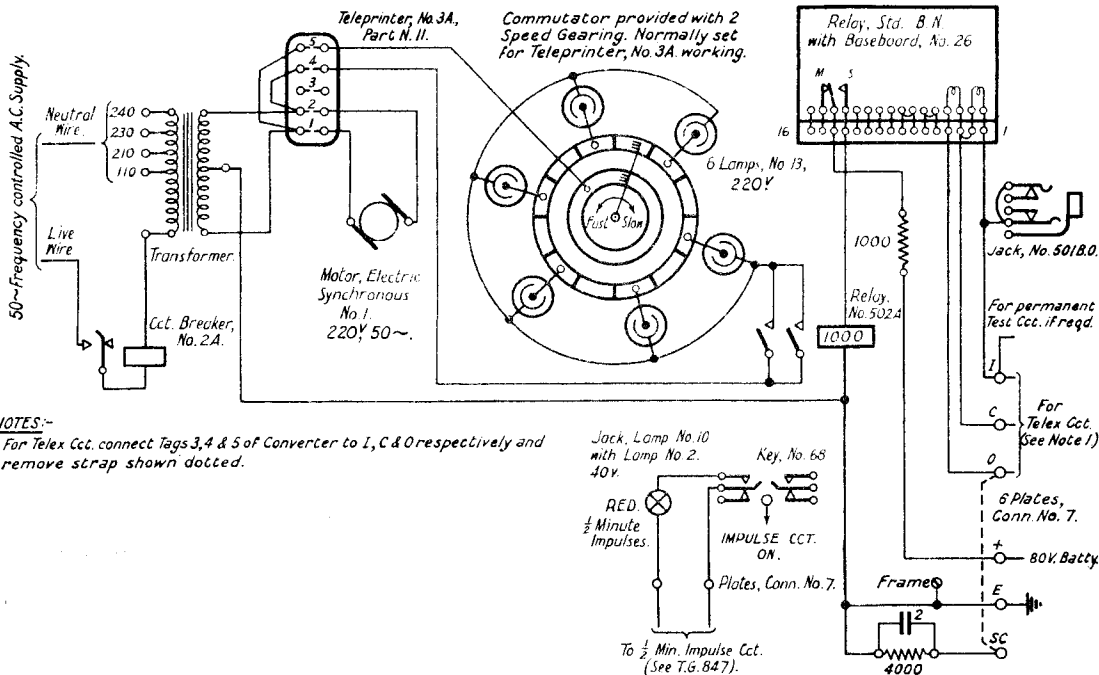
50~Frequency controlled A.C. Supply.

Neutral Wire.

240
230
210
110

Live Wire

Transformer.

Cct. Breaker, No. 2A.

Teleprinter, No. 3A, Part N. 11.

5
4
3
2
1

Motor, Electric Synchronous No. 1. 220V 50~.

Commutator provided with 2 Speed Gearing. Normally set for Teleprinter, No. 3A. working.

Fast Slow

6 Lamps, No. 13, 220V

Relay, Std. B.N with Baseboard, No. 26

M S

16

1

1000

Relay, No. 502A

1000

Jack, No. 501B.O.

For permanent Test Cct. if reqd.

I

C

O

For Telex Cct. (See Note 1)

6 Plates, Conn. No. 7.

+ 80V. Batty.

Frame

E

SC

2

4000

NOTES:-
For Telex Cct. connect Tags 3, 4 & 5 of Converter to I, C & O respectively and remove strap shown dotted.

Jack, Lamp No. 10 with Lamp No. 2. 40v.

RED. $\frac{1}{2}$ Minute Impulses.

Key, No. 68

IMPULSE CCT. ON.

Plates, Conn. No. 7.

To $\frac{1}{2}$ Min. Impulse Cct. (See T.G. 847).